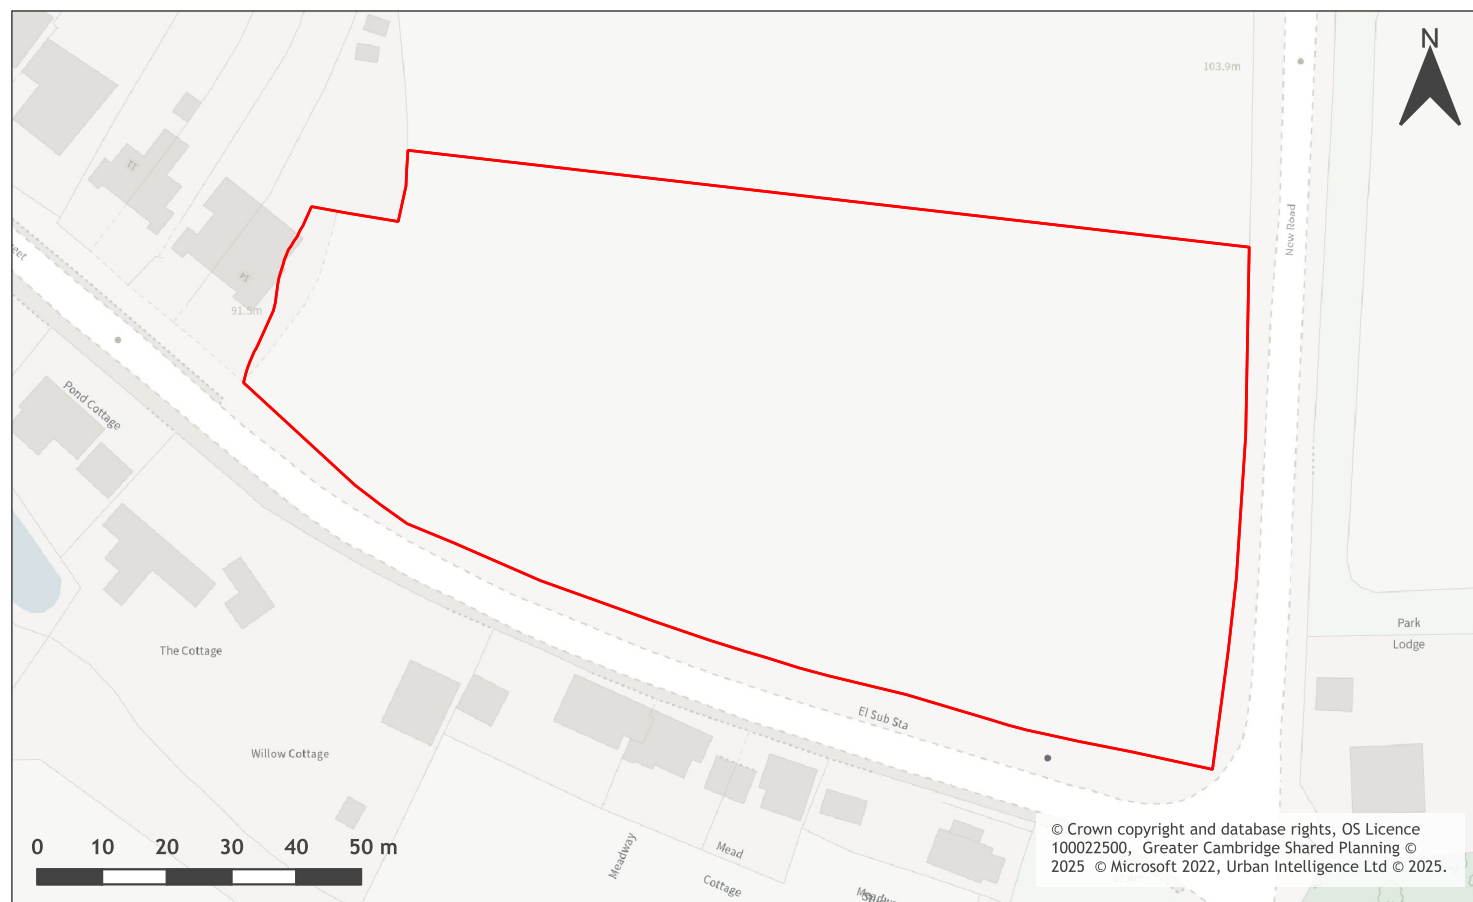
N

103.9m

New Road

eet

TT

PT

91.5m

Pond Cottage

The Cottage

Willow Cottage

El Sub Sta

Park Lodge

Meadway

Mead

Cottage

Meadw

0 10 20 30 40 50 m

© Crown copyright and database rights, OS Licence 100022500, Greater Cambridge Shared Planning © 2025 © Microsoft 2022, Urban Intelligence Ltd © 2025.